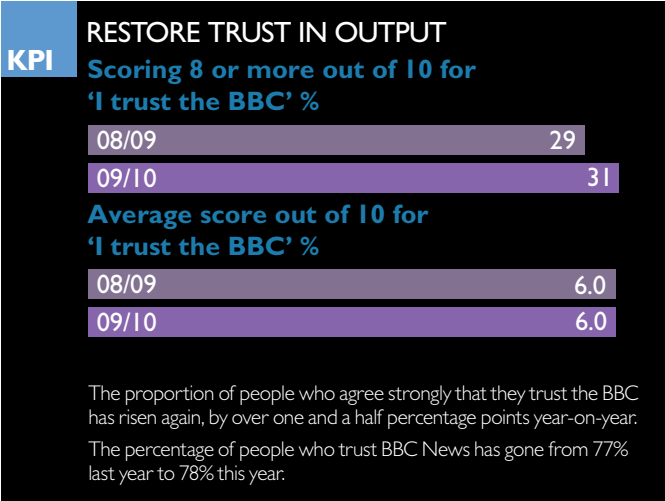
KPI

RESTORE TRUST IN OUTPUT

Scoring 8 or more out of 10 for 'I trust the BBC' %

08/09 29

09/10 31

Average score out of 10 for 'I trust the BBC' %

08/09 6.0

09/10 6.0

The proportion of people who agree strongly that they trust the BBC has risen again, by over one and a half percentage points year-on-year.

The percentage of people who trust BBC News has gone from 77% last year to 78% this year.